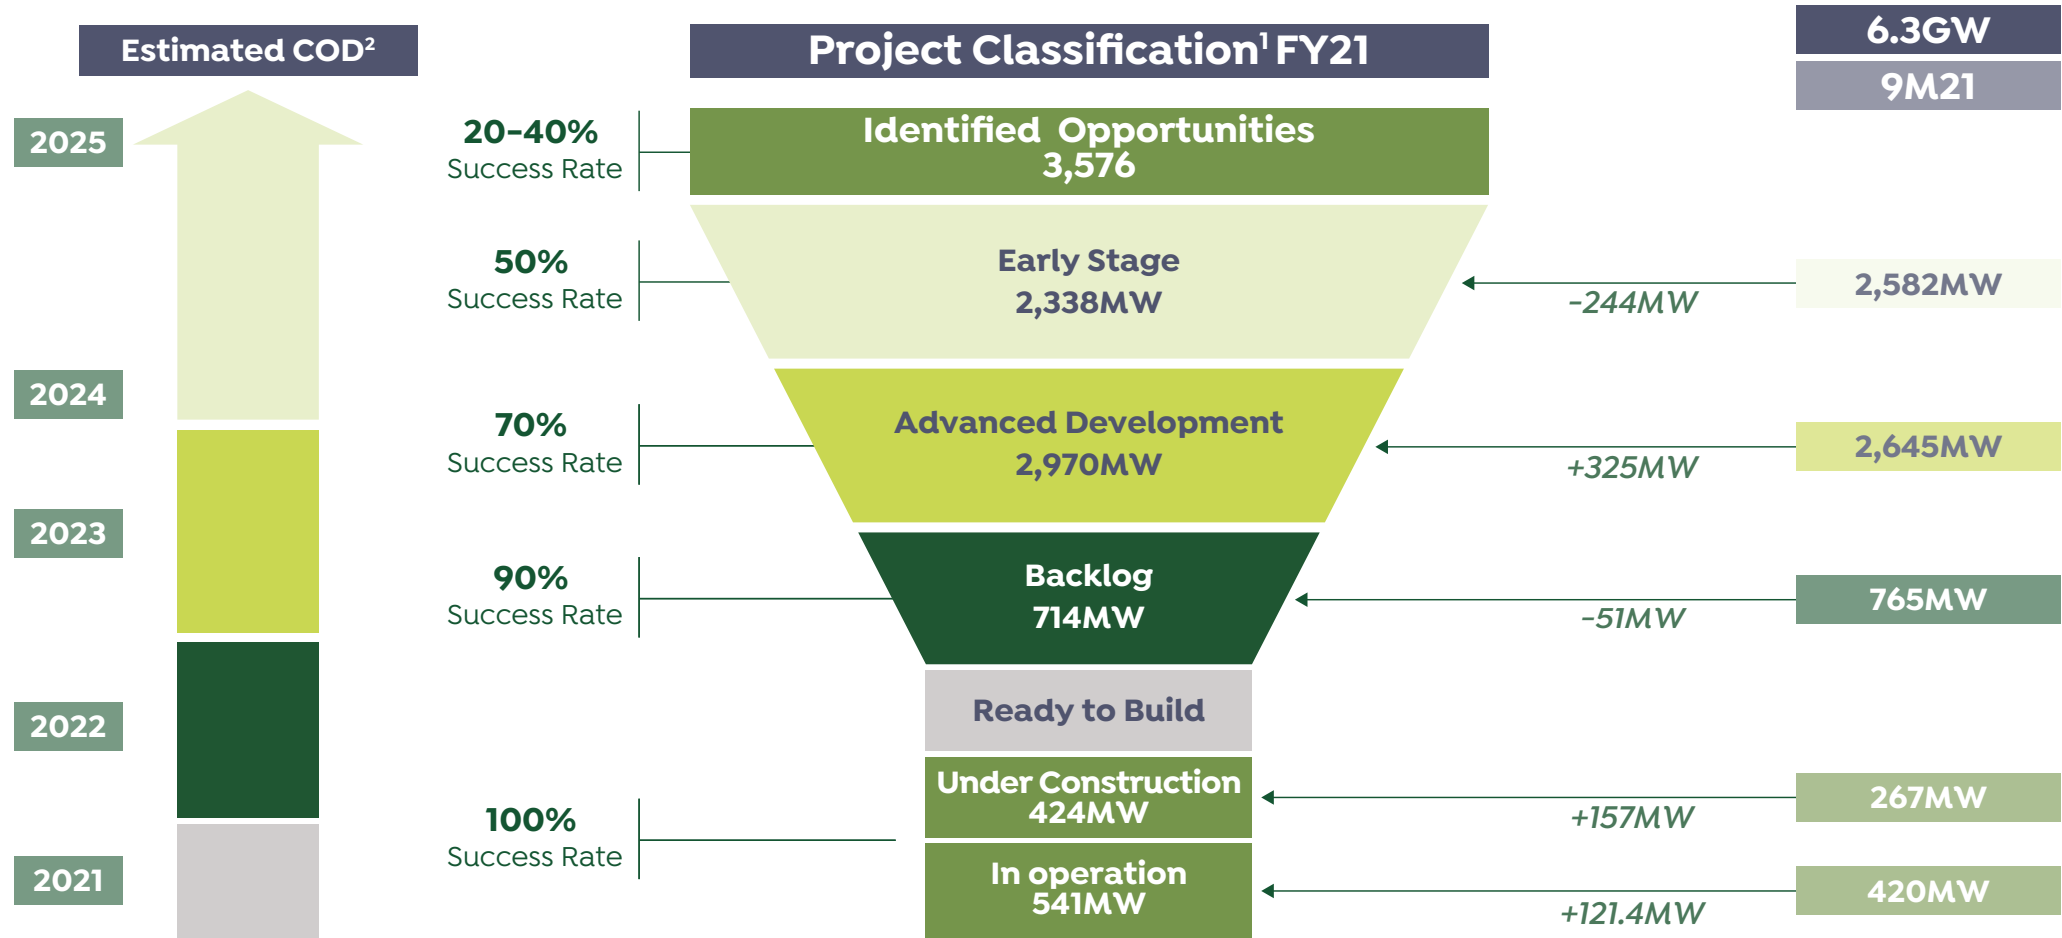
Estimated COD$^2$

2025

2024

2023

2022

2021

Project Classification$^1$ FY21

6.3GW

9M21

20-40%
Success Rate

Identified Opportunities
3,576

50%
Success Rate

Early Stage
2,338MW

-244MW

2,582MW

70%
Success Rate

Advanced Development
2,970MW

+325MW

2,645MW

90%
Success Rate

Backlog
714MW

-51MW

765MW

Ready to Build

100%
Success Rate

Under Construction
424MW

+157MW

267MW

In operation
541MW

+121.4MW

420MW